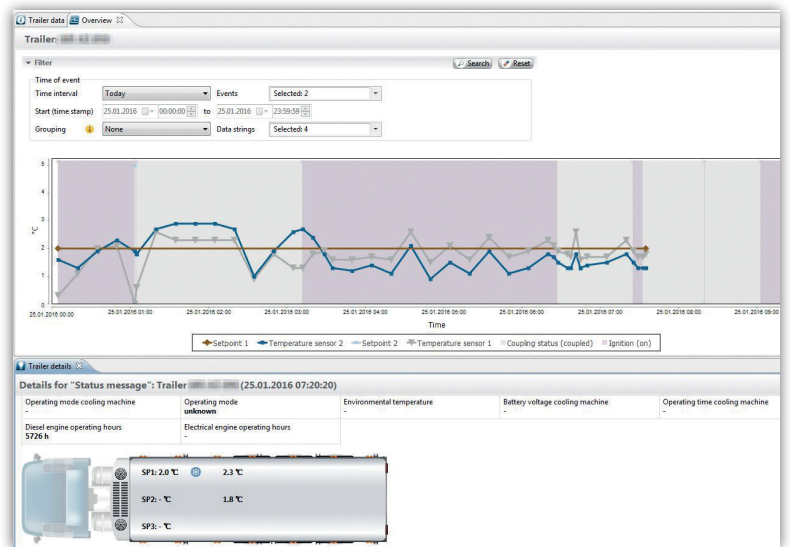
Trailer data | Overview

Trailer: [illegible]

Filter

Search | Reset

Time of event

Time interval | Today | Events | Selected: 2

Start (time stamp) | 25.01.2016 | 00:00:00 | to | 25.01.2016 | 23:59:59

Grouping | None | Data strings | Selected: 4

5
4
3
°C
2
1
0

25.01.2016 00:00 | 25.01.2016 01:00 | 25.01.2016 02:00 | 25.01.2016 03:00 | 25.01.2016 04:00 | 25.01.2016 05:00 | 25.01.2016 06:00 | 25.01.2016 07:00 | 25.01.2016 08:00 | 25.01.2016 09:00

Time

Setpoint 1 | Temperature sensor 2 | Setpoint 2 | Temperature sensor 1 | Coupling status (coupled) | Ignition (on)

Trailer details

Details for "Status message": Trailer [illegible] (25.01.2016 07:20:20)

| Operating mode cooling machine | Operating mode | Environmental temperature | Battery voltage cooling machine | Operating time cooling machine |
|---|---|---|---|---|
| - | unknown | - | - | - |
| Diesel engine operating hours | Electrical engine operating hours | | | |
| 5726 h | - | | | |

SP1: 2.0 ℃ | 2.3 ℃
SP2: - ℃ | 1.8 ℃
SP3: - ℃